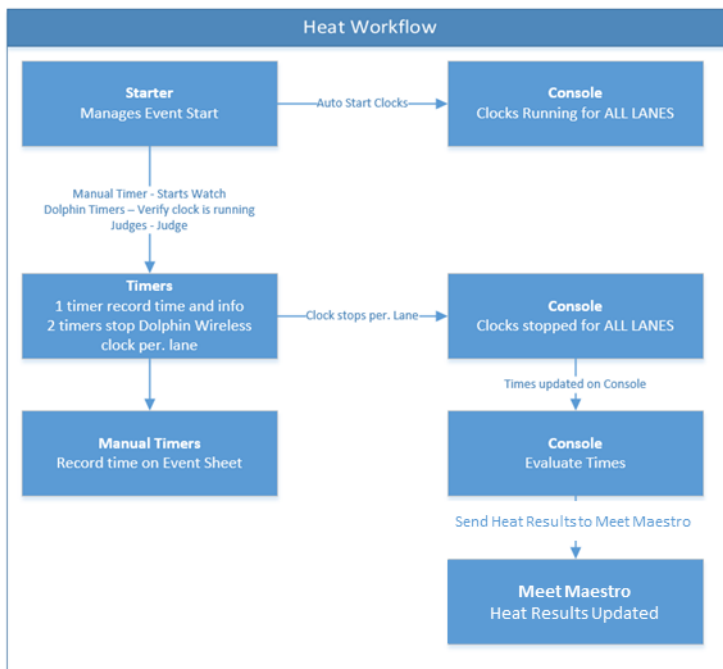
Heat Workflow

Starter
Manages Event Start

Auto Start Clocks

Console
Clocks Running for ALL LANES

Manual Timer - Starts Watch
Dolphin Timers – Verify clock is running
Judges - Judge

Timers
1 timer record time and info
2 timers stop Dolphin Wireless clock per. lane

Clock stops per. Lane

Console
Clocks stopped for ALL LANES

Times updated on Console

Manual Timers
Record time on Event Sheet

Console
Evaluate Times

Send Heat Results to Meet Maestro

Meet Maestro
Heat Results Updated